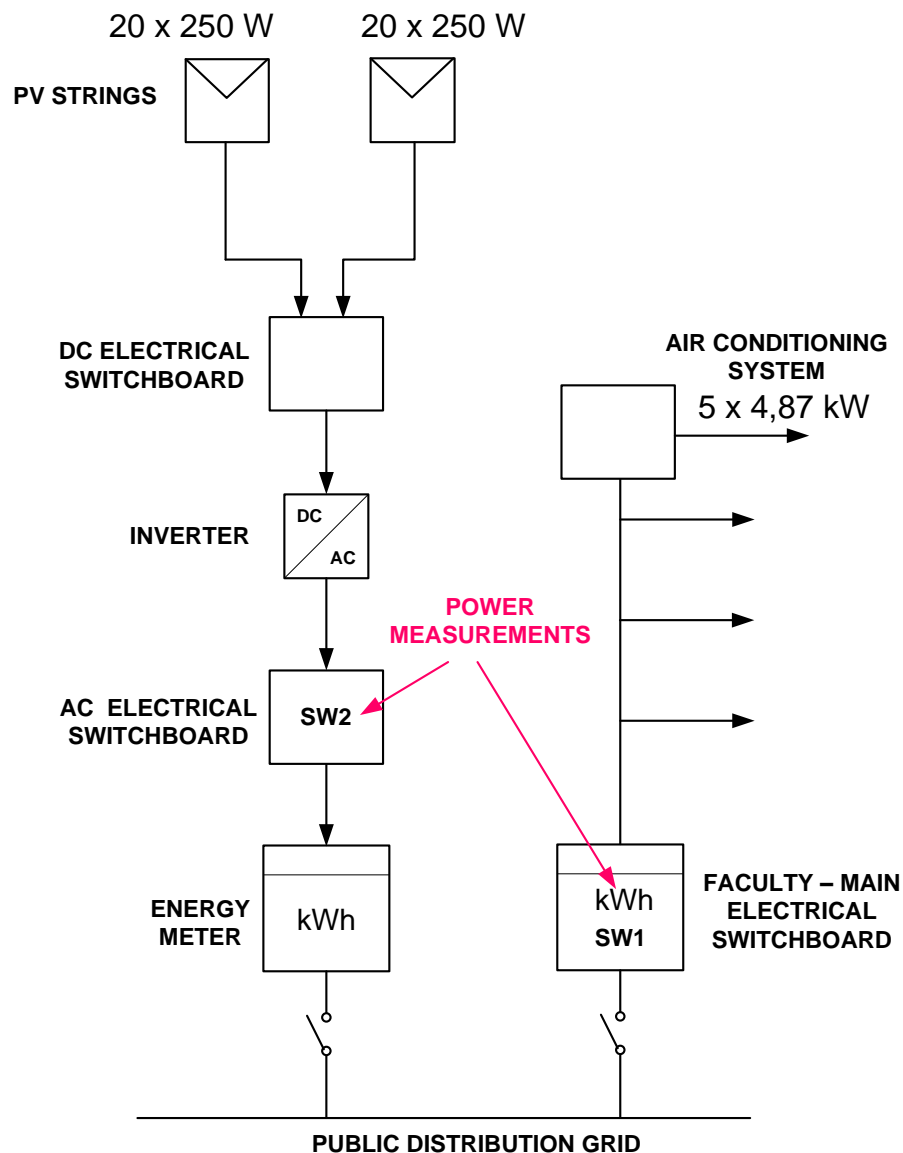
20 x 250 W
20 x 250 W

PV STRINGS

DC ELECTRICAL SWITCHBOARD

AIR CONDITIONING SYSTEM
5 x 4,87 kW

INVERTER
DC
AC

POWER MEASUREMENTS

AC ELECTRICAL SWITCHBOARD
SW2

ENERGY METER
kWh

kWh
SW1

FACULTY – MAIN ELECTRICAL SWITCHBOARD

PUBLIC DISTRIBUTION GRID